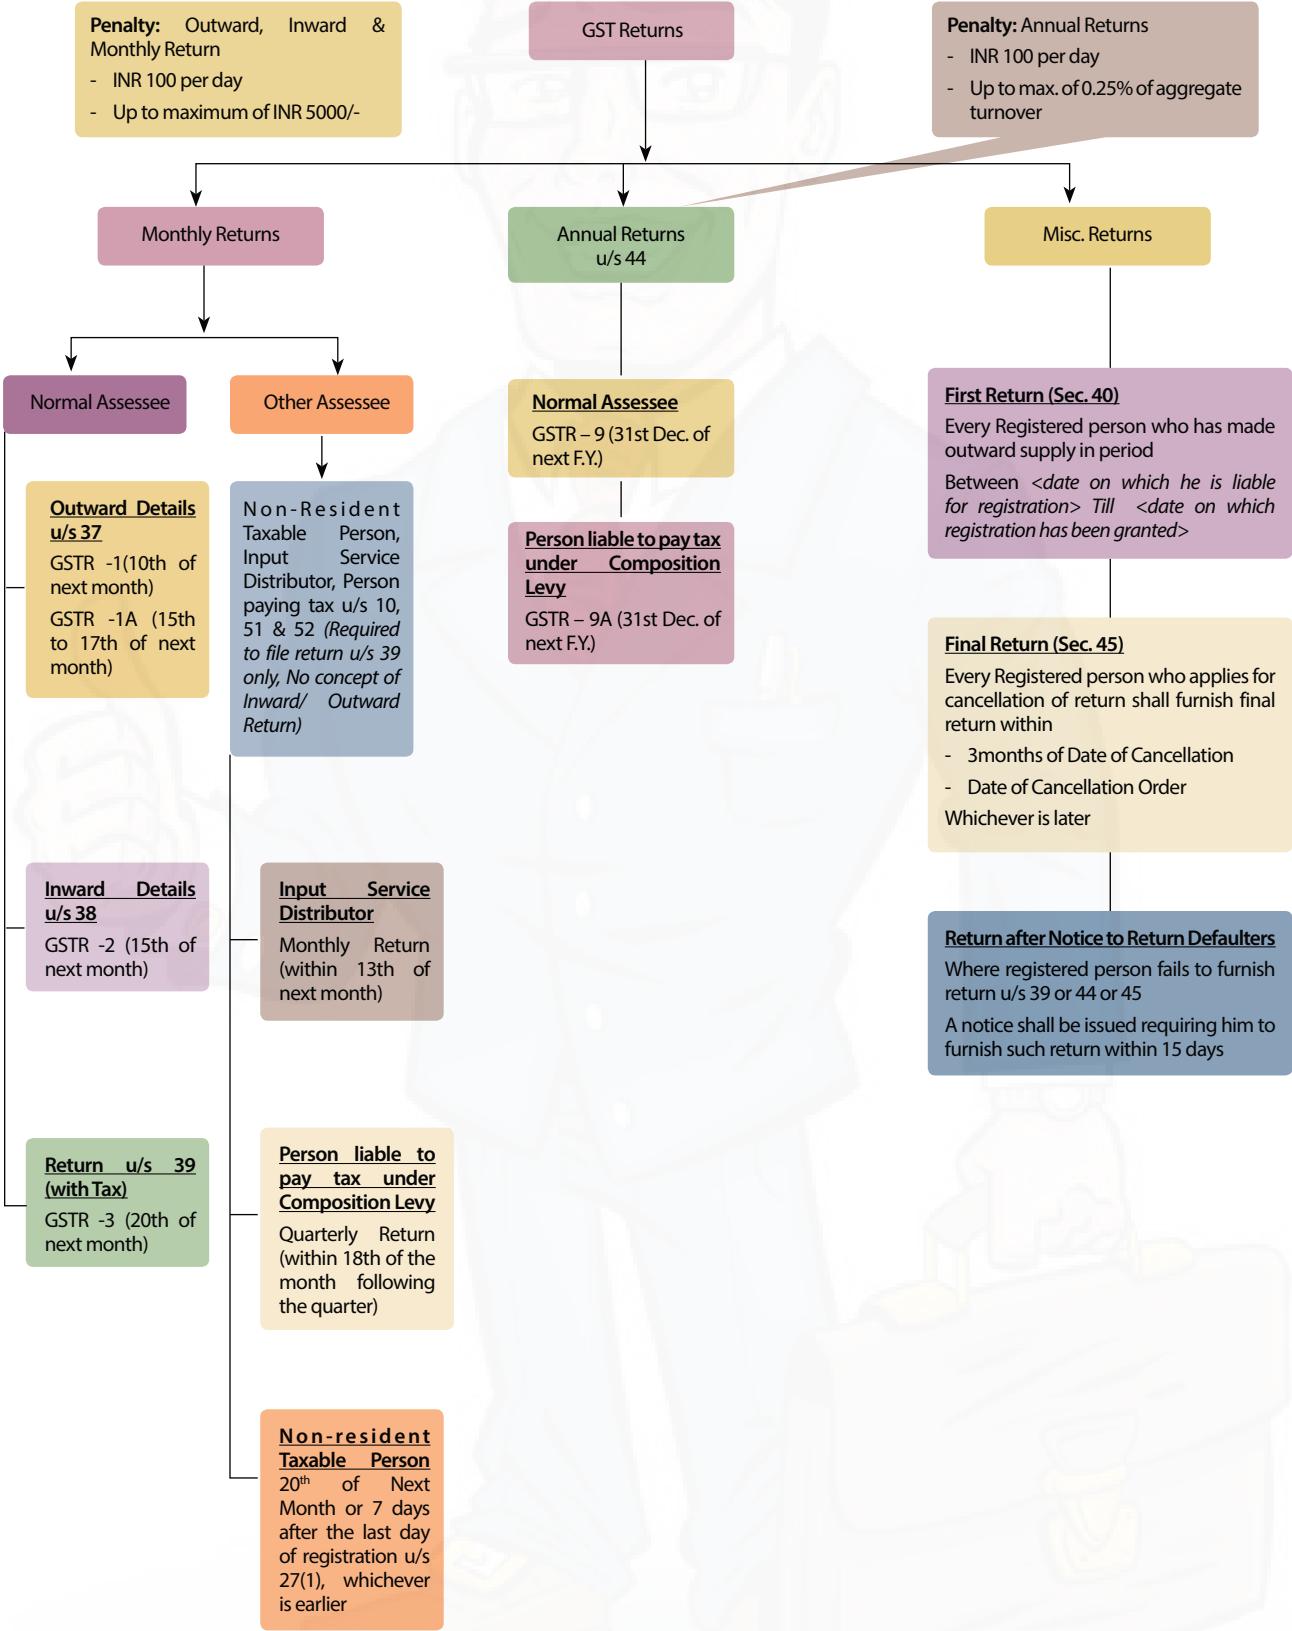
**Penalty:** Outward, Inward & Monthly Return
- INR 100 per day
- Up to maximum of INR 5000/-

GST Returns

**Penalty:** Annual Returns
- INR 100 per day
- Up to max. of 0.25% of aggregate turnover

Monthly Returns

Annual Returns u/s 44

Misc. Returns

Normal Assessee

Other Assessee

**Outward Details u/s 37**
GSTR -1(10th of next month)
GSTR -1A (15th to 17th of next month)

**Inward Details u/s 38**
GSTR -2 (15th of next month)

**Return u/s 39 (with Tax)**
GSTR -3 (20th of next month)

Non-Resident Taxable Person, Input Service Distributor, Person paying tax u/s 10, 51 & 52 *(Required to file return u/s 39 only, No concept of Inward/ Outward Return)*

**Input Service Distributor**
Monthly Return (within 13th of next month)

**Person liable to pay tax under Composition Levy**
Quarterly Return (within 18th of the month following the quarter)

**Non-resident Taxable Person**
$20^{th}$ of Next Month or 7 days after the last day of registration u/s 27(1), whichever is earlier

**Normal Assessee**
GSTR – 9 (31st Dec. of next F.Y.)

**Person liable to pay tax under Composition Levy**
GSTR – 9A (31st Dec. of next F.Y.)

**First Return (Sec. 40)**
Every Registered person who has made outward supply in period
Between *<date on which he is liable for registration>* Till *<date on which registration has been granted>*

**Final Return (Sec. 45)**
Every Registered person who applies for cancellation of return shall furnish final return within
- 3months of Date of Cancellation
- Date of Cancellation Order
Whichever is later

**Return after Notice to Return Defaulters**
Where registered person fails to furnish return u/s 39 or 44 or 45
A notice shall be issued requiring him to furnish such return within 15 days